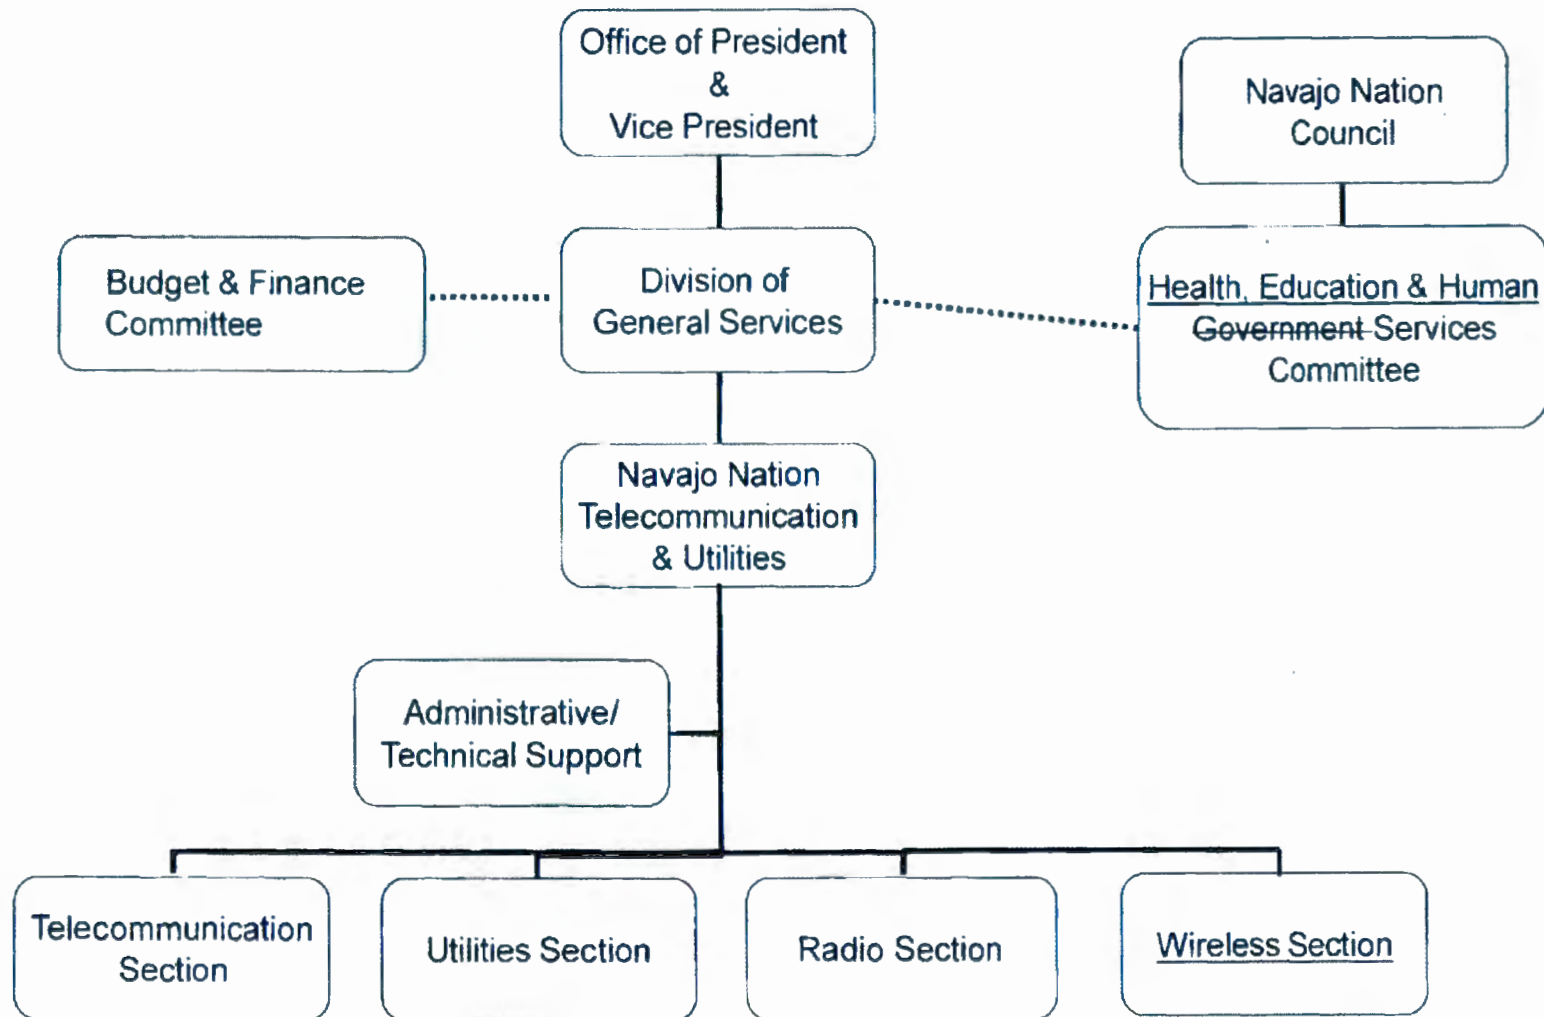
Office of President
&
Vice President

Navajo Nation
Council

Budget & Finance
Committee

Division of
General Services

Health, Education & Human
~~Government~~ Services
Committee

Navajo Nation
Telecommunication
& Utilities

Administrative/
Technical Support

Telecommunication
Section

Utilities Section

Radio Section

Wireless Section